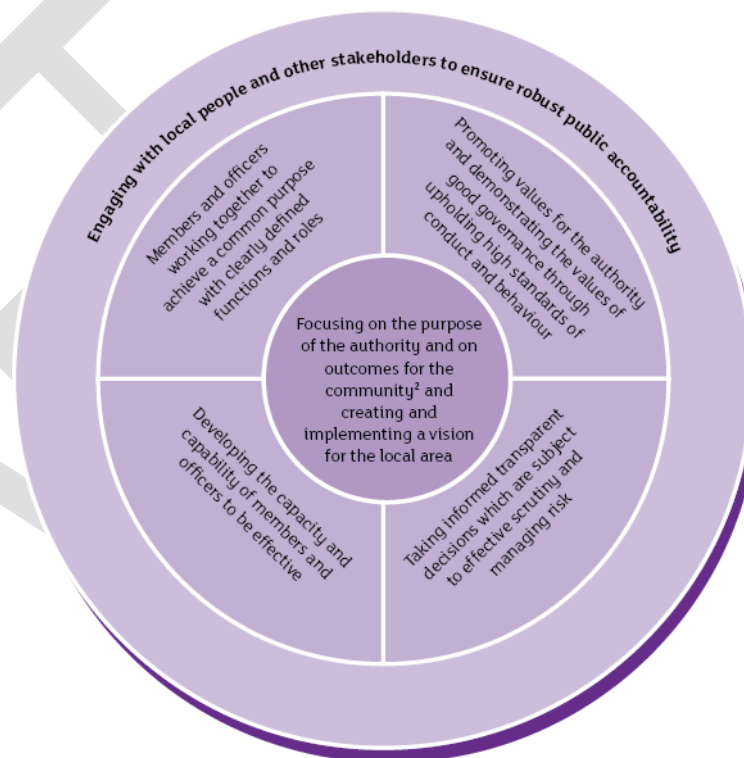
Engaging with local people and other stakeholders to ensure robust public accountability

Members and officers working together to achieve a common purpose with clearly defined functions and roles

Promoting values for the authority and demonstrating the values of good governance through upholding high standards of conduct and behaviour

Focusing on the purpose of the authority and on outcomes for the community² and creating and implementing a vision for the local area

Developing the capacity and capability of members and officers to be effective

Taking informed transparent decisions which are subject to effective scrutiny and managing risk